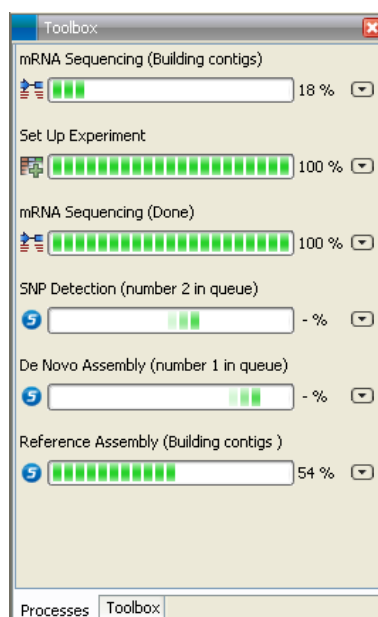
Toolbox

mRNA Sequencing (Building contigs)
18 %

Set Up Experiment
100 %

mRNA Sequencing (Done)
100 %

SNP Detection (number 2 in queue)
- %

De Novo Assembly (number 1 in queue)
- %

Reference Assembly (Building contigs )
54 %

Processes
Toolbox